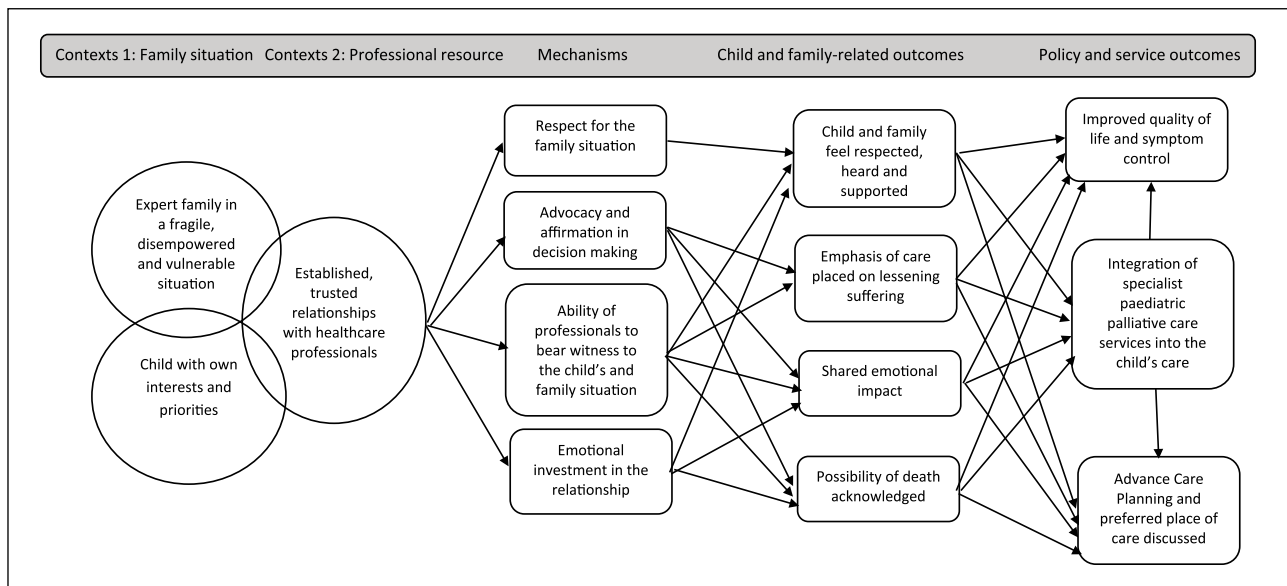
Contexts 1: Family situation Contexts 2: Professional resource Mechanisms Child and family-related outcomes Policy and service outcomes

Expert family in a fragile, disempowered and vulnerable situation

Child with own interests and priorities

Established, trusted relationships with healthcare professionals

Respect for the family situation

Advocacy and affirmation in decision making

Ability of professionals to bear witness to the child's and family situation

Emotional investment in the relationship

Child and family feel respected, heard and supported

Emphasis of care placed on lessening suffering

Shared emotional impact

Possibility of death acknowledged

Improved quality of life and symptom control

Integration of specialist paediatric palliative care services into the child's care

Advance Care Planning and preferred place of care discussed